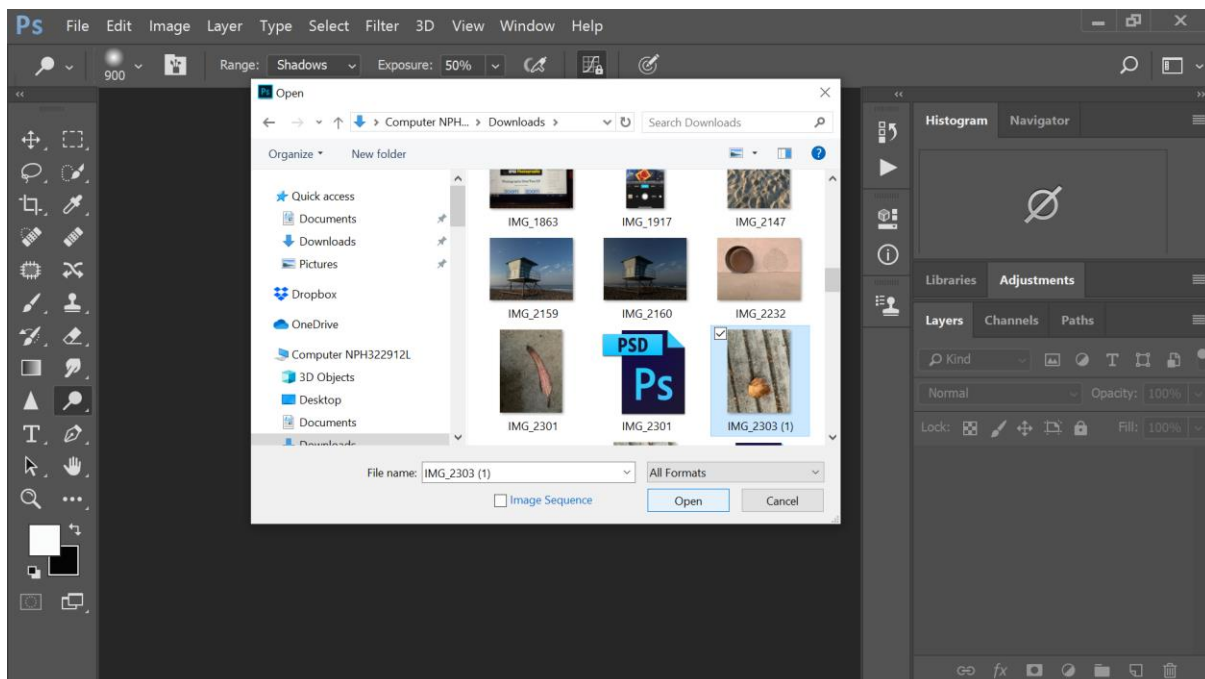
Ps File Edit Image Layer Type Select Filter 3D View Window Help

900 Range: Shadows Exposure: 50%

Open

Computer NPH... > Downloads > Search Downloads

Organize New folder

Quick access
Documents
Downloads
Pictures
Dropbox
OneDrive
Computer NPH322912L
3D Objects
Desktop
Documents
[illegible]

IMG_1863 IMG_1917 IMG_2147
IMG_2159 IMG_2160 IMG_2232
PSD
Ps
IMG_2301 IMG_2301 IMG_2303 (1)

File name: IMG_2303 (1)
All Formats
Image Sequence
Open Cancel

Histogram Navigator

Libraries Adjustments

Layers Channels Paths

Kind
Normal Opacity: 100%
Lock: Fill: 100%